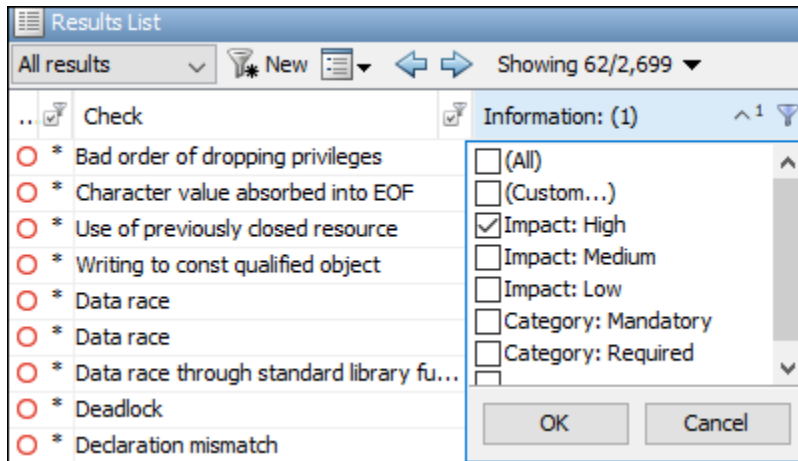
Results List

All results New Showing 62/2,699

.. Check Information: (1) ^1

* Bad order of dropping privileges
* Character value absorbed into EOF
* Use of previously closed resource
* Writing to const qualified object
* Data race
* Data race
* Data race through standard library fu...
* Deadlock
* Declaration mismatch

(All)
(Custom...)
Impact: High
Impact: Medium
Impact: Low
Category: Mandatory
Category: Required

OK Cancel